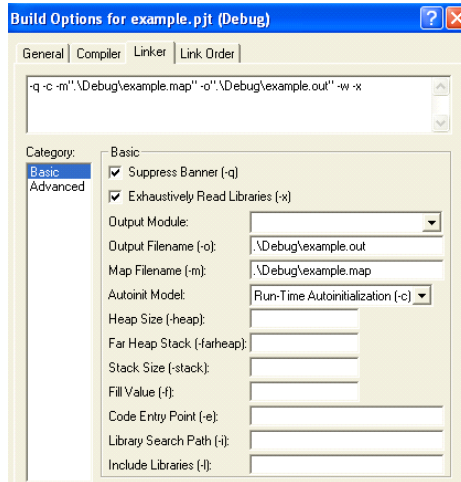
Build Options for example.pjt (Debug)

?

General | Compiler | Linker | Link Order

-q -c -m".\Debug\example.map" -o".\Debug\example.out" -w -x

Category:
Basic
Advanced

Basic

Suppress Banner (-q)

Exhaustively Read Libraries (-x)

Output Module:

Output Filename (-o): .\Debug\example.out

Map Filename (-m): .\Debug\example.map

Autoinit Model: Run-Time Autoinitialization (-c)

Heap Size (-heap):

Far Heap Stack (-farheap):

Stack Size (-stack):

Fill Value (-f):

Code Entry Point (-e):

Library Search Path (-i):

Include Libraries (-l):